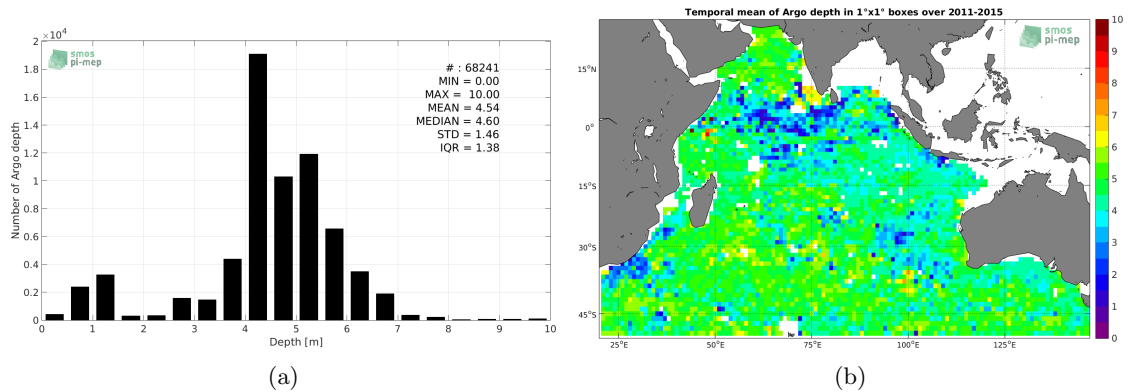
$\times10^4$
2
1.8
1.6
1.4
1.2
1
0.8
0.6
0.4
0.2
0
Number of Argo depth
smos
pi-mep
# : 68241
MIN = 0.00
MAX = 10.00
MEAN = 4.54
MEDIAN = 4.60
STD = 1.46
IQR = 1.38
0 1 2 3 4 5 6 7 8 9 10
Depth [m]
(a)

Temporal mean of Argo depth in 1°x1° boxes over 2011-2015
smos
pi-mep
15°N
0°
15°S
30°S
45°S
25°E 50°E 75°E 100°E 125°E
10
9
8
7
6
5
4
3
2
1
0
(b)